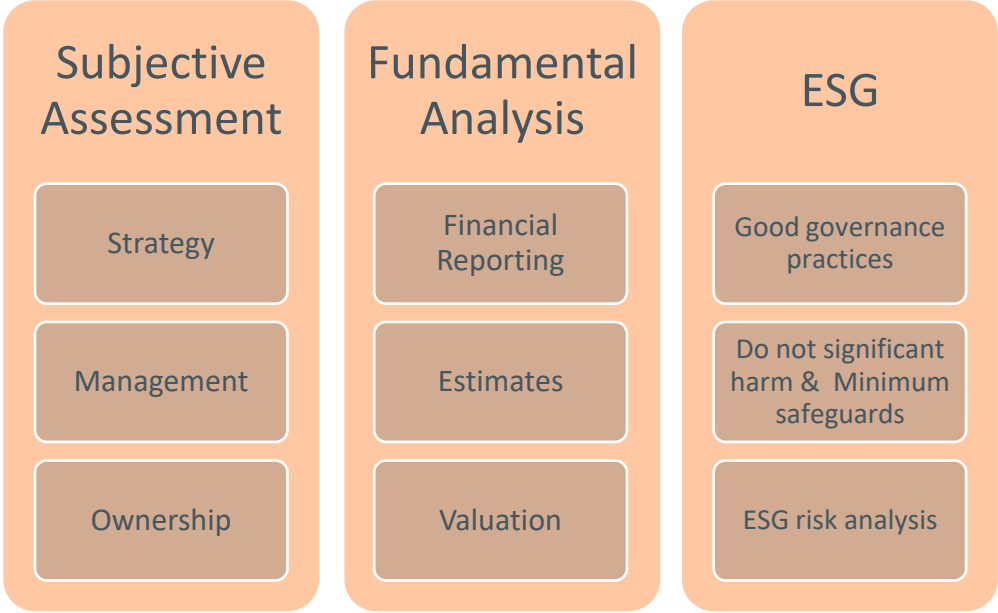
Subjective Assessment

Strategy

Management

Ownership

Fundamental Analysis

Financial Reporting

Estimates

Valuation

ESG

Good governance practices

Do not significant harm & Minimum safeguards

ESG risk analysis